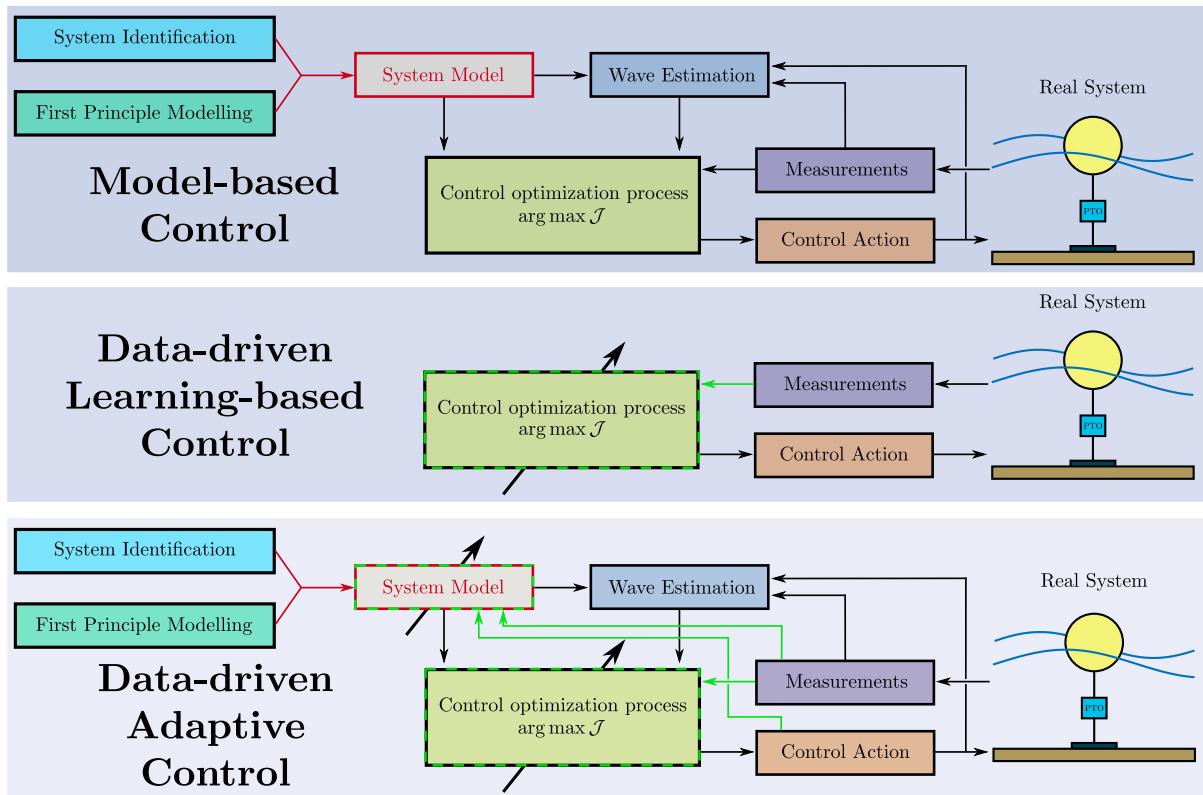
System Identification

First Principle Modelling

System Model

Wave Estimation

Real System

Measurements

Model-based Control

Control optimization process $\arg\max \mathcal{J}$

PTO

Control Action

Real System

Data-driven Learning-based Control

Measurements

Control optimization process $\arg\max \mathcal{J}$

PTO

Control Action

System Identification

System Model

Wave Estimation

Real System

First Principle Modelling

Measurements

Data-driven Adaptive Control

Control optimization process $\arg\max \mathcal{J}$

PTO

Control Action